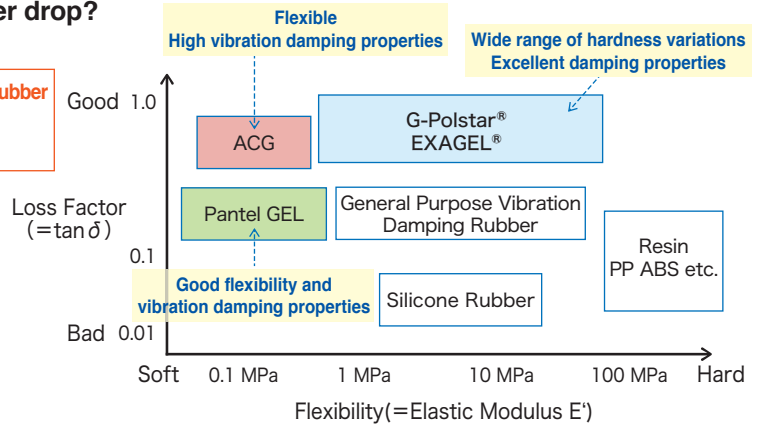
er drop?

ubber

Flexible
High vibration damping properties

Wide range of hardness variations
Excellent damping properties

Good 1.0

ACG

G-Polstar®
EXAGEL®

Loss Factor
(=tan $\delta$)

Pantel GEL

General Purpose Vibration
Damping Rubber

0.1

Resin
PP ABS etc.

Good flexibility and
vibration damping properties

Silicone Rubber

Bad 0.01

Soft 0.1 MPa 1 MPa 10 MPa 100 MPa Hard

Flexibility(=Elastic Modulus E')